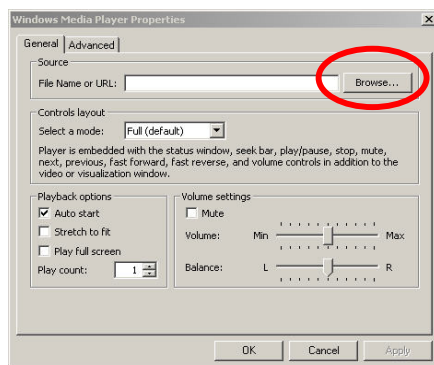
Windows Media Player Properties

General | Advanced

Source
File Name or URL: Browse...

Controls layout
Select a mode: Full (default)

Player is embedded with the status window, seek bar, play/pause, stop, mute, next, previous, fast forward, fast reverse, and volume controls in addition to the video or visualization window.

Playback options
Auto start
Stretch to fit
Play full screen
Play count: 1

Volume settings
Mute
Volume: Min Max
Balance: L R

OK Cancel Apply